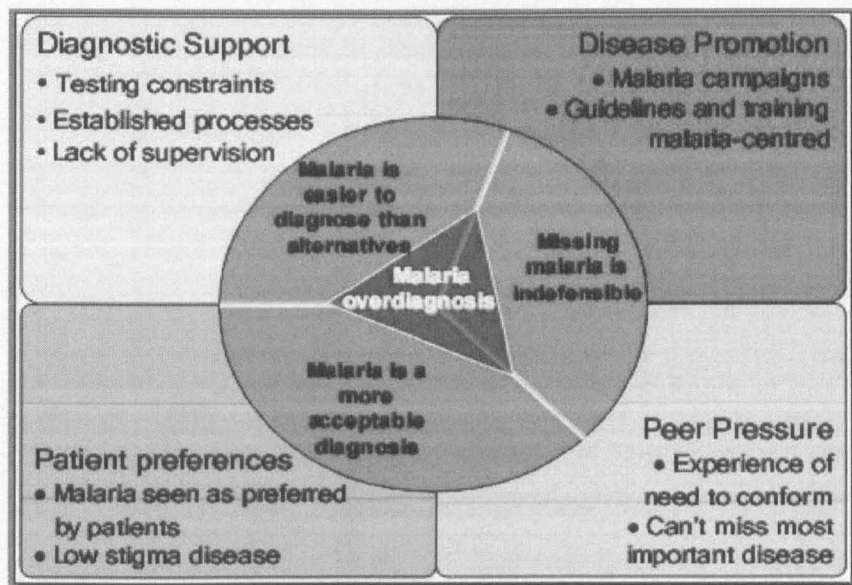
Diagnostic Support
• Testing constraints
• Established processes
• Lack of supervision

Disease Promotion
• Malaria campaigns
• Guidelines and training malaria-centred

Malaria is easier to diagnose than alternatives

Missing malaria is indefensible

Malaria overdiagnosis

Malaria is a more acceptable diagnosis

Patient preferences
• Malaria seen as preferred by patients
• Low stigma disease

Peer Pressure
• Experience of need to conform
• Can't miss most important disease